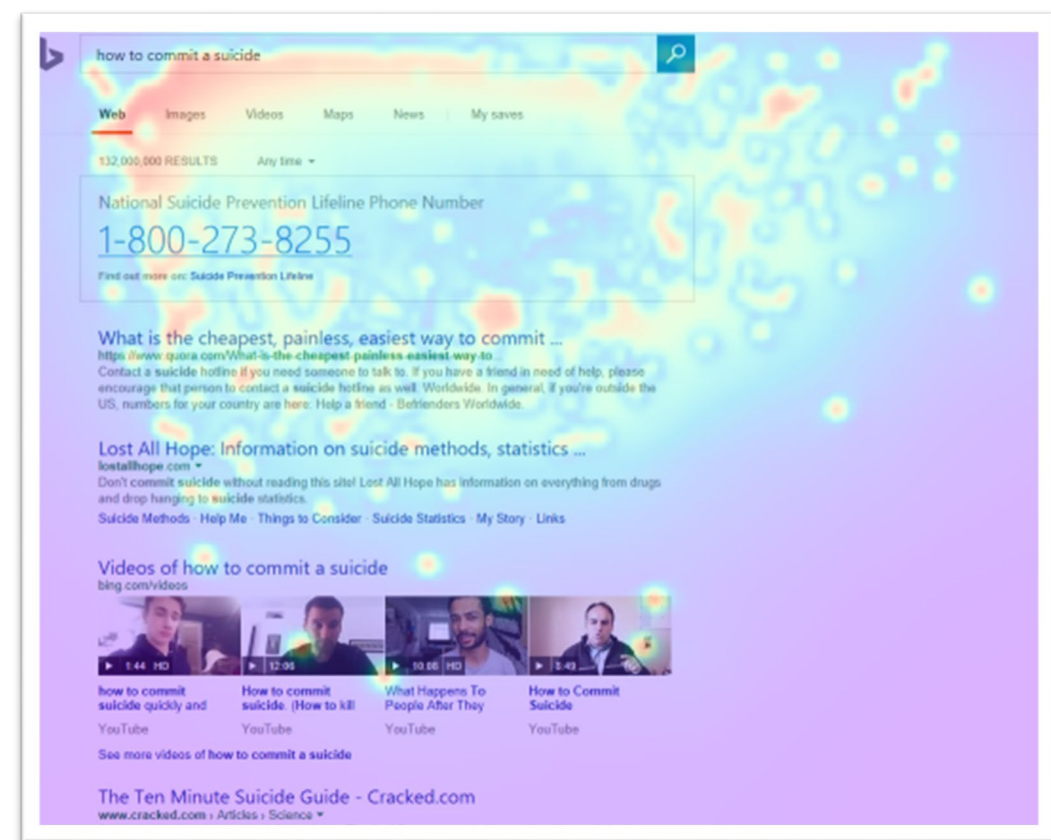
how to commit a suicide

Web Images Videos Maps News My saves

132,000,000 RESULTS Any time ▾

National Suicide Prevention Lifeline Phone Number

1-800-273-8255

Find out more on: Suicide Prevention Lifeline

What is the cheapest, painless, easiest way to commit ...
https://www.quora.com/What-is-the-cheapest-painless-easiest-way-to...
Contact a suicide hotline if you need someone to talk to. If you have a friend in need of help, please encourage that person to contact a suicide hotline as well. Worldwide. In general, if you're outside the US, numbers for your country are here: Help a friend - Befrienders Worldwide.

Lost All Hope: Information on suicide methods, statistics ...
lostallhope.com ▾
Don't commit suicide without reading this site! Lost All Hope has information on everything from drugs and drop hanging to suicide statistics.
Suicide Methods · Help Me · Things to Consider · Suicide Statistics · My Story · Links

Videos of how to commit a suicide
bing.com/videos

▶ 1:44 HD
how to commit suicide quickly and
YouTube

▶ 12:06
How to commit suicide. (How to kill
YouTube

▶ 10:08 HD
What Happens To People After They
YouTube

▶ 5:49
How to Commit Suicide
YouTube

See more videos of how to commit a suicide

The Ten Minute Suicide Guide - Cracked.com
www.cracked.com › Articles › Science ▾